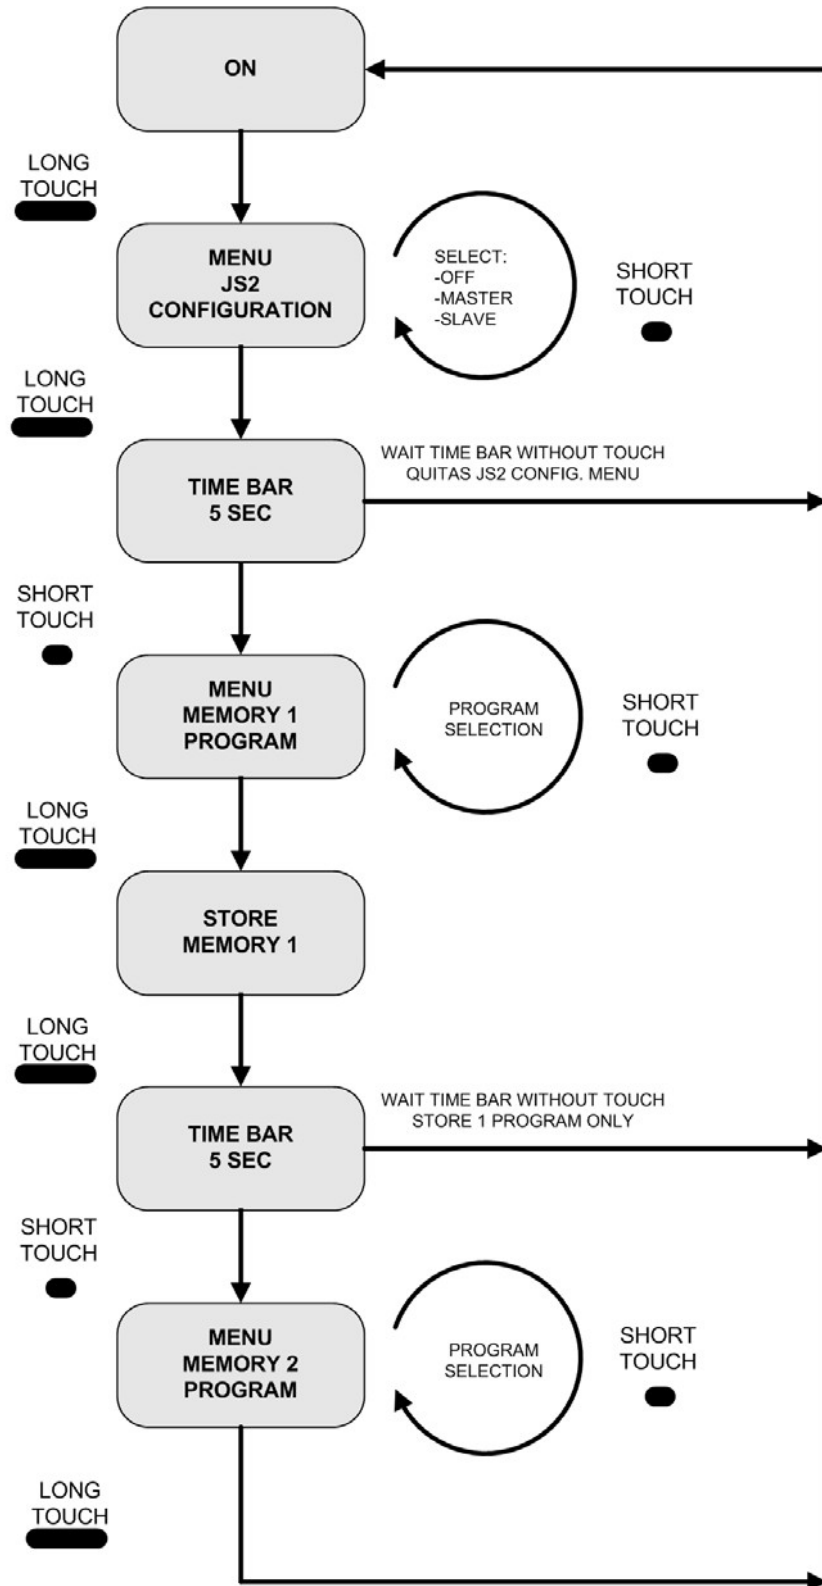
ON

LONG TOUCH

MENU
JS2
CONFIGURATION

SELECT:
-OFF
-MASTER
-SLAVE

SHORT TOUCH

LONG TOUCH

TIME BAR
5 SEC

WAIT TIME BAR WITHOUT TOUCH
QUITAS JS2 CONFIG. MENU

SHORT TOUCH

MENU
MEMORY 1
PROGRAM

PROGRAM SELECTION

SHORT TOUCH

LONG TOUCH

STORE
MEMORY 1

LONG TOUCH

TIME BAR
5 SEC

WAIT TIME BAR WITHOUT TOUCH
STORE 1 PROGRAM ONLY

SHORT TOUCH

MENU
MEMORY 2
PROGRAM

PROGRAM SELECTION

SHORT TOUCH

LONG TOUCH